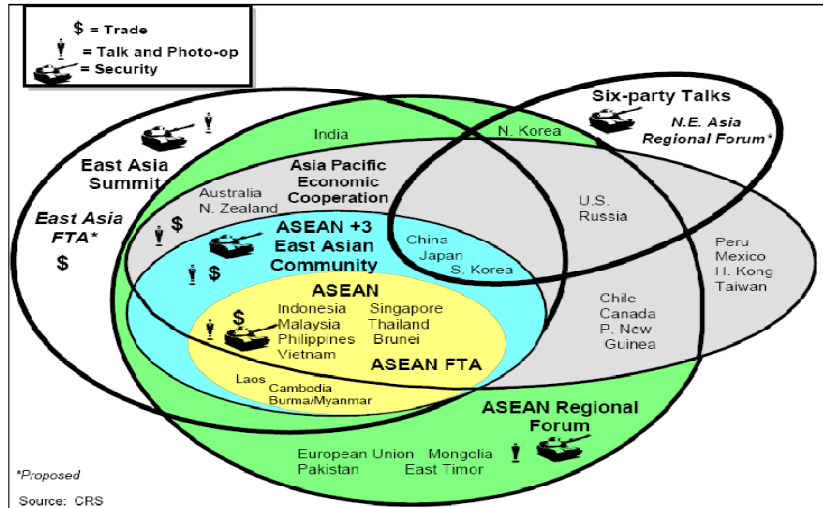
$ = Trade
= Talk and Photo-op
= Security

Six-party Talks
N.E. Asia Regional Forum*

India
N. Korea

East Asia Summit

East Asia FTA*
$

Asia Pacific Economic Cooperation
Australia
N. Zealand
$

U.S.
Russia

ASEAN +3 East Asian Community
China
Japan
S. Korea
$

Peru
Mexico
H. Kong
Taiwan

ASEAN
$
Indonesia
Malaysia
Philippines
Vietnam
Singapore
Thailand
Brunei

Chile
Canada
P. New Guinea

ASEAN FTA
Laos
Cambodia
Burma/Myanmar

ASEAN Regional Forum

European Union
Pakistan
Mongolia
East Timor

*Proposed

Source: CRS